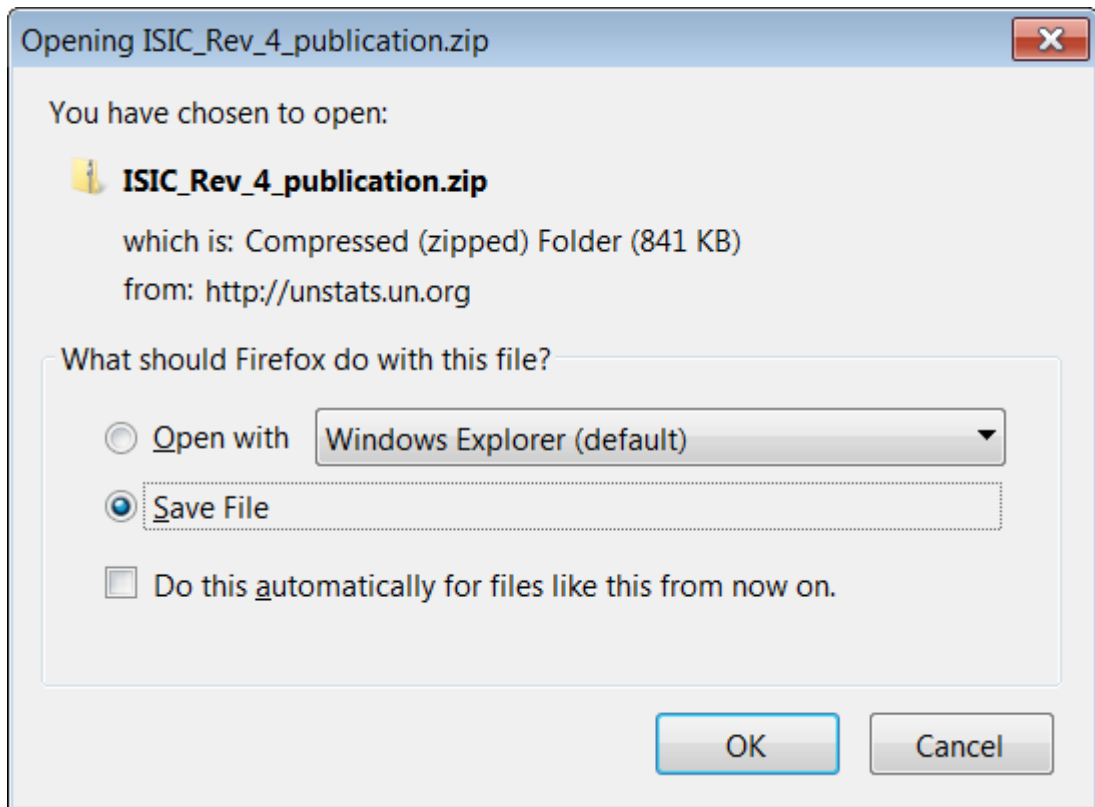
Opening ISIC_Rev_4_publication.zip

You have chosen to open:

ISIC_Rev_4_publication.zip

which is: Compressed (zipped) Folder (841 KB)

from: http://unstats.un.org

What should Firefox do with this file?

Open with Windows Explorer (default)

Save File

Do this automatically for files like this from now on.

OK Cancel